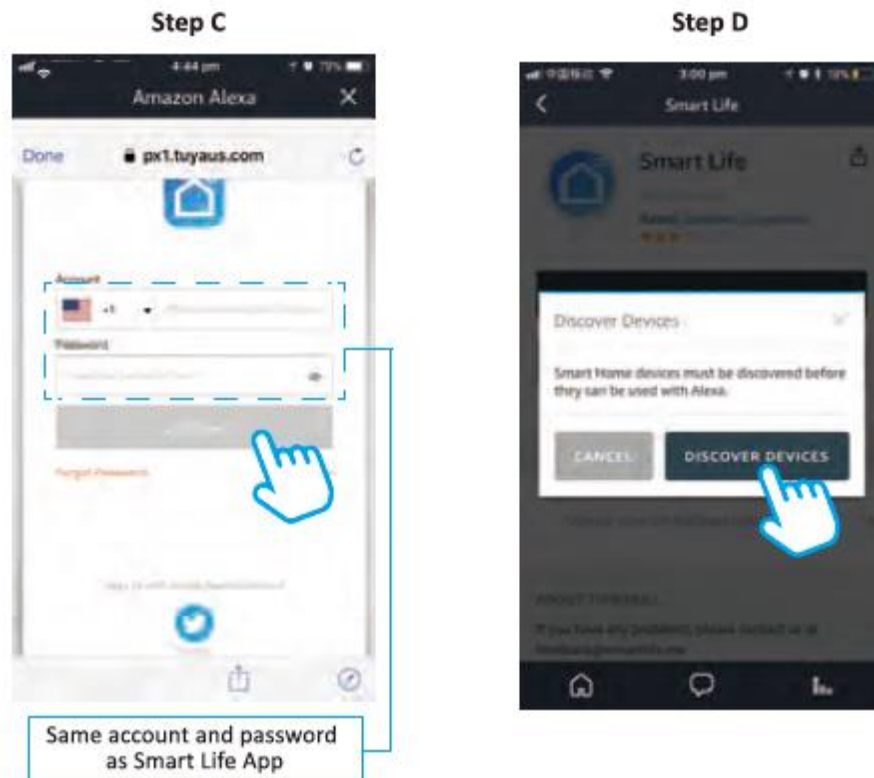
Step C

4:44 pm

Amazon Alexa

Done

px1.tuyaus.com

Account

+1

Password

Forgot Password

Same account and password as Smart Life App

Step D

3:00 pm

Smart Life

Smart Life

Discover Devices

Smart Home devices must be discovered before they can be used with Alexa.

CANCEL

DISCOVER DEVICES

ABOUT THIS SKILL

If you have any problems, please contact us at